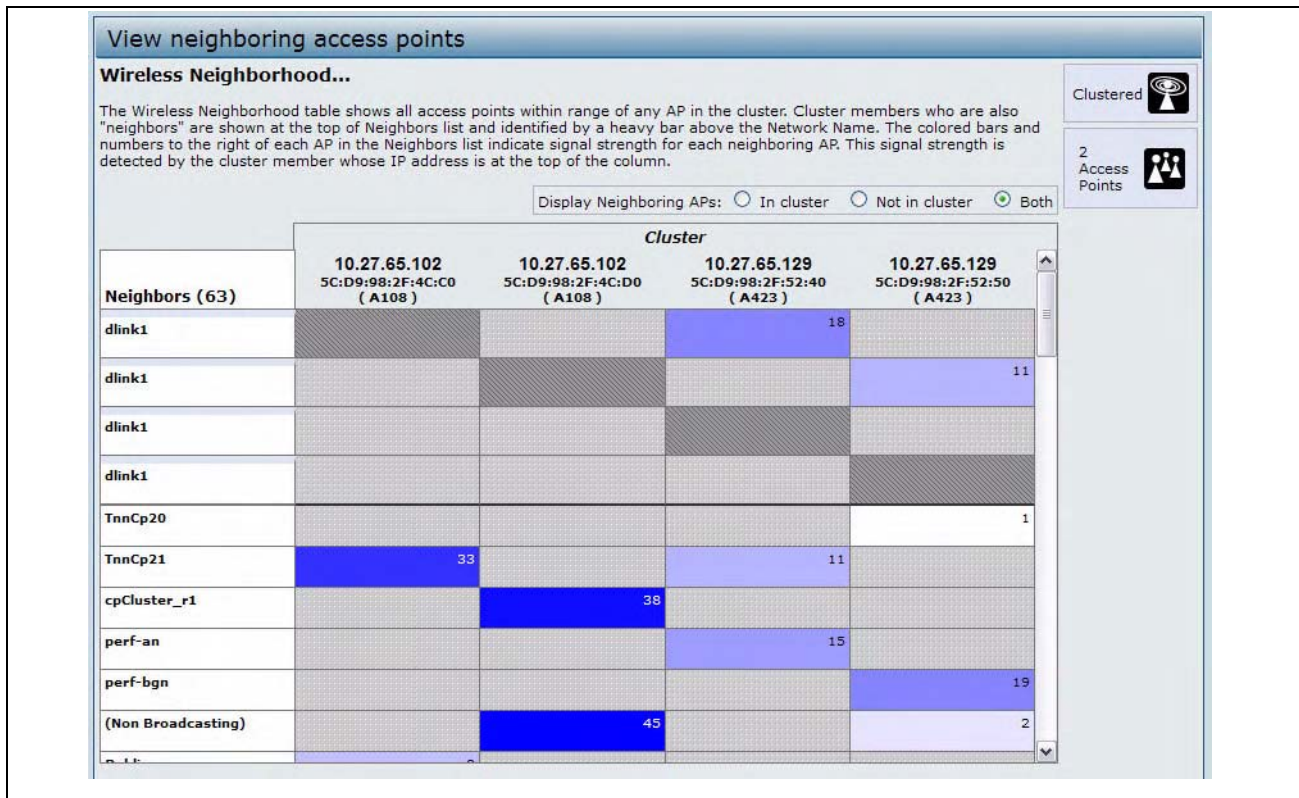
View neighboring access points

Wireless Neighborhood...

The Wireless Neighborhood table shows all access points within range of any AP in the cluster. Cluster members who are also "neighbors" are shown at the top of Neighbors list and identified by a heavy bar above the Network Name. The colored bars and numbers to the right of each AP in the Neighbors list indicate signal strength for each neighboring AP. This signal strength is detected by the cluster member whose IP address is at the top of the column.

Clustered

2 Access Points

Display Neighboring APs: In cluster Not in cluster Both

| | Cluster | | | |
|---|---|---|---|---|
| Neighbors (63) | 10.27.65.102 5C:D9:98:2F:4C:C0 ( A108 ) | 10.27.65.102 5C:D9:98:2F:4C:D0 ( A108 ) | 10.27.65.129 5C:D9:98:2F:52:40 ( A423 ) | 10.27.65.129 5C:D9:98:2F:52:50 ( A423 ) |
| dlink1 | | | 18 | |
| dlink1 | | | | 11 |
| dlink1 | | | | |
| dlink1 | | | | |
| TnnCp20 | | | | 1 |
| TnnCp21 | 33 | | 11 | |
| cpCluster_r1 | | 38 | | |
| perf-an | | | 15 | |
| perf-bgn | | | | 19 |
| (Non Broadcasting) | | 45 | | 2 |
| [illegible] | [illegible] | | | |